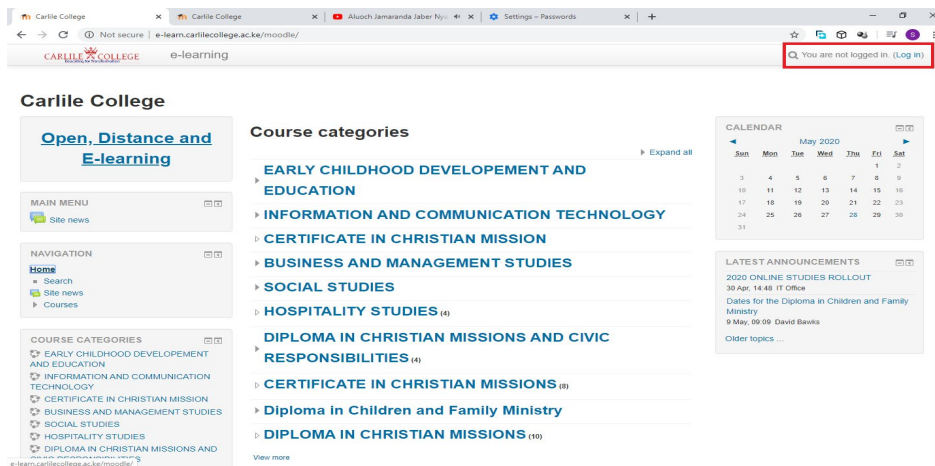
Carlile College × Carlile College × Aluoch Jamaranda Jaber Nya × Settings – Passwords × +

Not secure | e-learn.carlilecollege.ac.ke/moodle/

CARLILE COLLEGE e-learning

You are not logged in. (Log in)

Carlile College

Open, Distance and E-learning

MAIN MENU
Site news

NAVIGATION
Home
Search
Site news
Courses

COURSE CATEGORIES
EARLY CHILDHOOD DEVELOPEMENT AND EDUCATION
INFORMATION AND COMMUNICATION TECHNOLOGY
CERTIFICATE IN CHRISTIAN MISSION
BUSINESS AND MANAGEMENT STUDIES
SOCIAL STUDIES
HOSPITALITY STUDIES
DIPLOMA IN CHRISTIAN MISSIONS AND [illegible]

Course categories

Expand all

EARLY CHILDHOOD DEVELOPEMENT AND EDUCATION
INFORMATION AND COMMUNICATION TECHNOLOGY
CERTIFICATE IN CHRISTIAN MISSION
BUSINESS AND MANAGEMENT STUDIES
SOCIAL STUDIES
HOSPITALITY STUDIES (4)
DIPLOMA IN CHRISTIAN MISSIONS AND CIVIC RESPONSIBILITIES (4)
CERTIFICATE IN CHRISTIAN MISSIONS (8)
Diploma in Children and Family Ministry
DIPLOMA IN CHRISTIAN MISSIONS (10)

View more

CALENDAR
May 2020

| Sun | Mon | Tue | Wed | Thu | Fri | Sat |
|---|---|---|---|---|---|---|
| | | | | | 1 | 2 |
| 3 | 4 | 5 | 6 | 7 | 8 | 9 |
| 10 | 11 | 12 | 13 | 14 | 15 | 16 |
| 17 | 18 | 19 | 20 | 21 | 22 | 23 |
| 24 | 25 | 26 | 27 | 28 | 29 | 30 |
| 31 | | | | | | |

LATEST ANNOUNCEMENTS
2020 ONLINE STUDIES ROLLOUT
30 Apr, 14:48 IT Office
Dates for the Diploma in Children and Family Ministry
9 May, 09:09 David Bawks
Older topics ...

e-learn.carlilecollege.ac.ke/moodle/